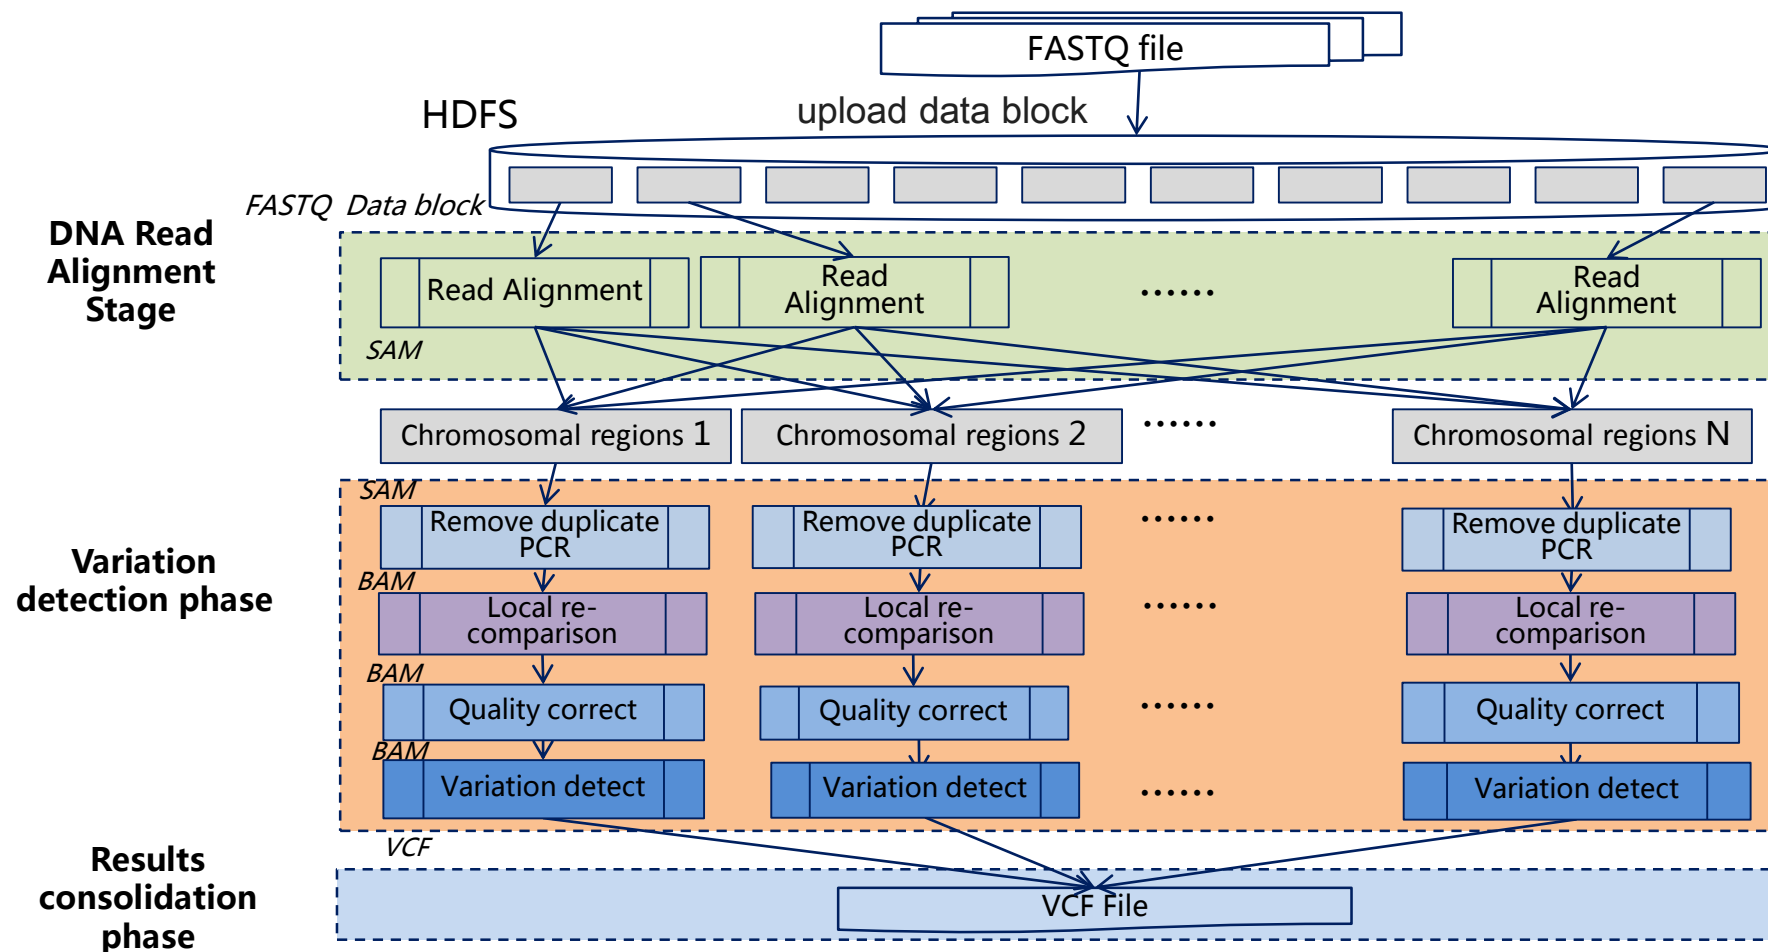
FASTQ file

HDFS

upload data block

FASTQ Data block

DNA Read Alignment Stage

Read Alignment

Read Alignment

......

Read Alignment

SAM

Chromosomal regions 1

Chromosomal regions 2

......

Chromosomal regions N

SAM

Variation detection phase

Remove duplicate PCR

Remove duplicate PCR

......

Remove duplicate PCR

BAM

Local re-comparison

Local re-comparison

......

Local re-comparison

BAM

Quality correct

Quality correct

......

Quality correct

BAM

Variation detect

Variation detect

......

Variation detect

VCF

Results consolidation phase

VCF File